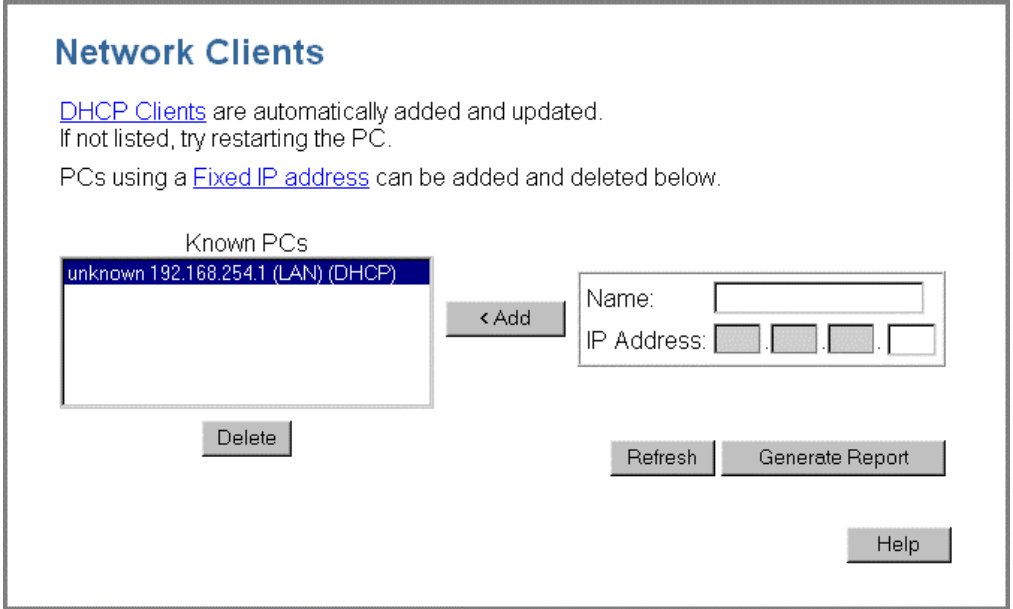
Network Clients

DHCP Clients are automatically added and updated.
If not listed, try restarting the PC.

PCs using a Fixed IP address can be added and deleted below.

Known PCs

unknown 192.168.254.1 (LAN) (DHCP)

< Add

Name:

IP Address: . . .

Delete

Refresh

Generate Report

Help